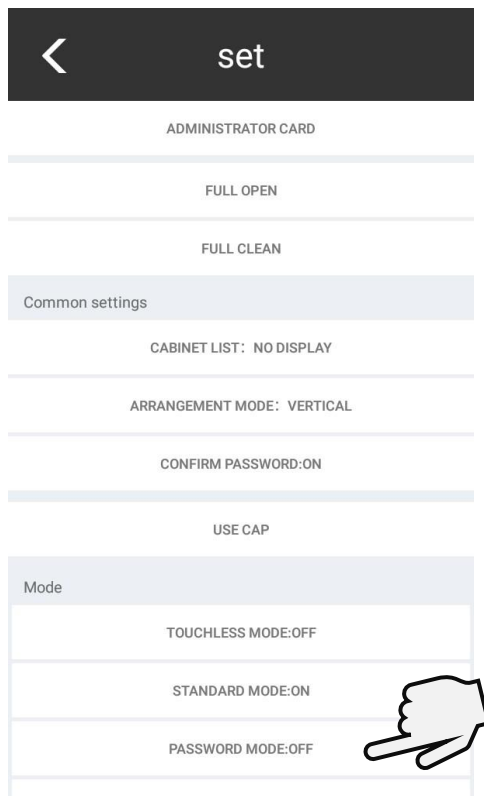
set

ADMINISTRATOR CARD

FULL OPEN

FULL CLEAN

Common settings

CABINET LIST：NO DISPLAY

ARRANGEMENT MODE：VERTICAL

CONFIRM PASSWORD:ON

USE CAP

Mode

TOUCHLESS MODE:OFF

STANDARD MODE:ON

PASSWORD MODE:OFF